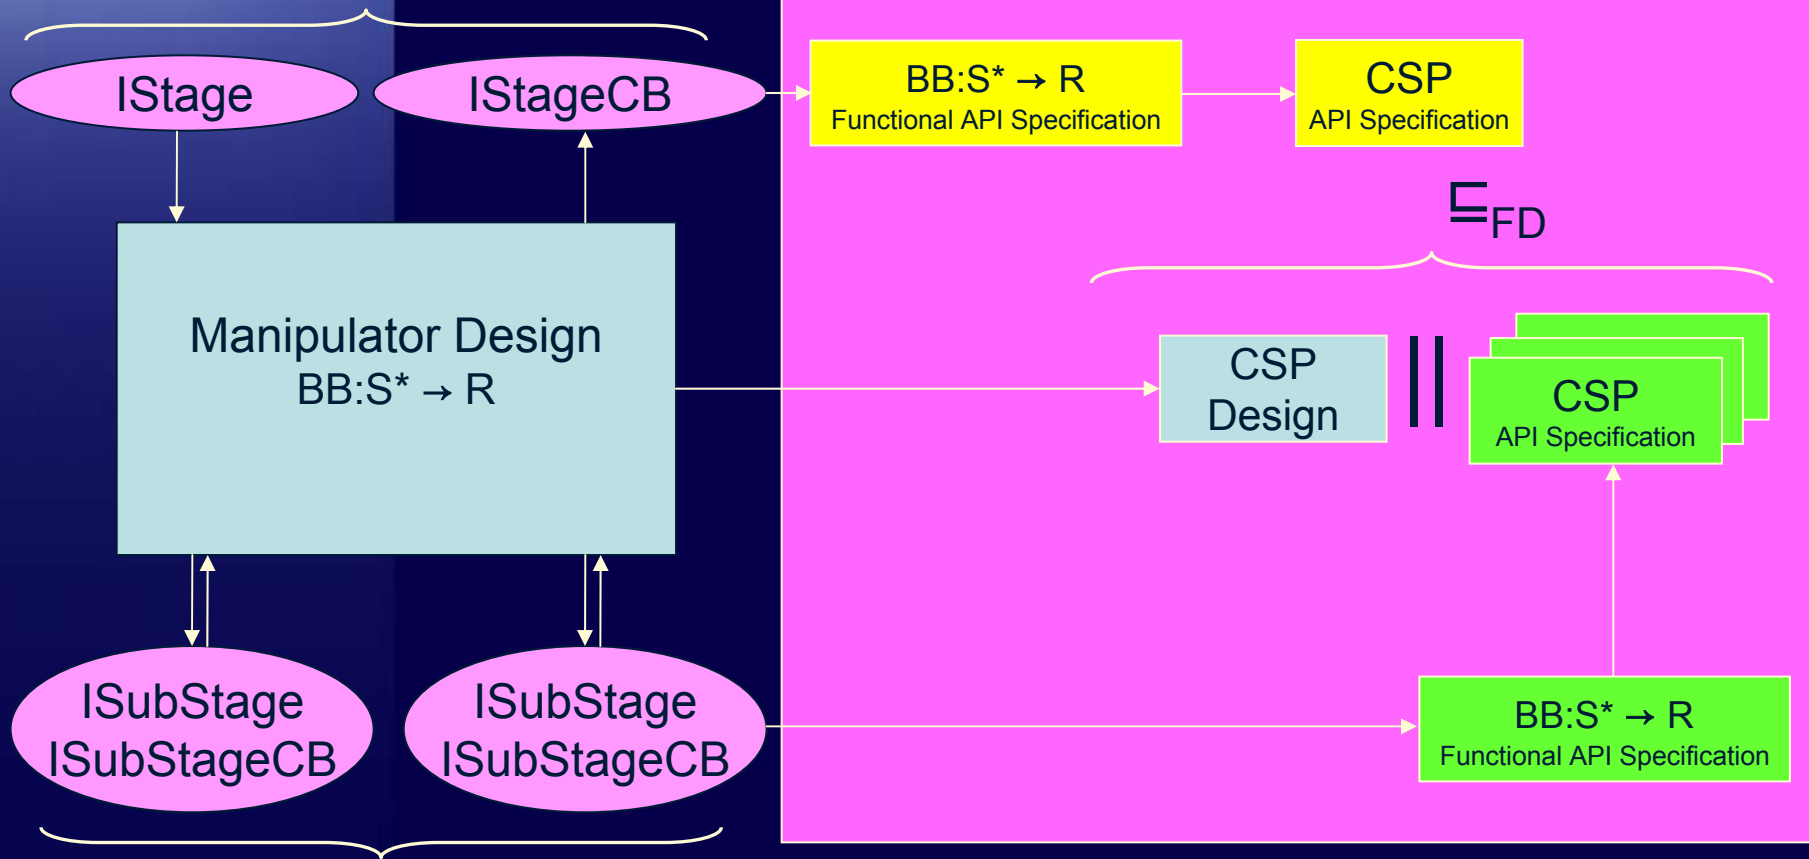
IStage

IStageCB

BB:S* → R
Functional API Specification

CSP
API Specification

$\sqsubseteq_{FD}$

Manipulator Design
BB:S* → R

CSP
Design

||

CSP
API Specification

ISubStage
ISubStageCB

ISubStage
ISubStageCB

BB:S* → R
Functional API Specification